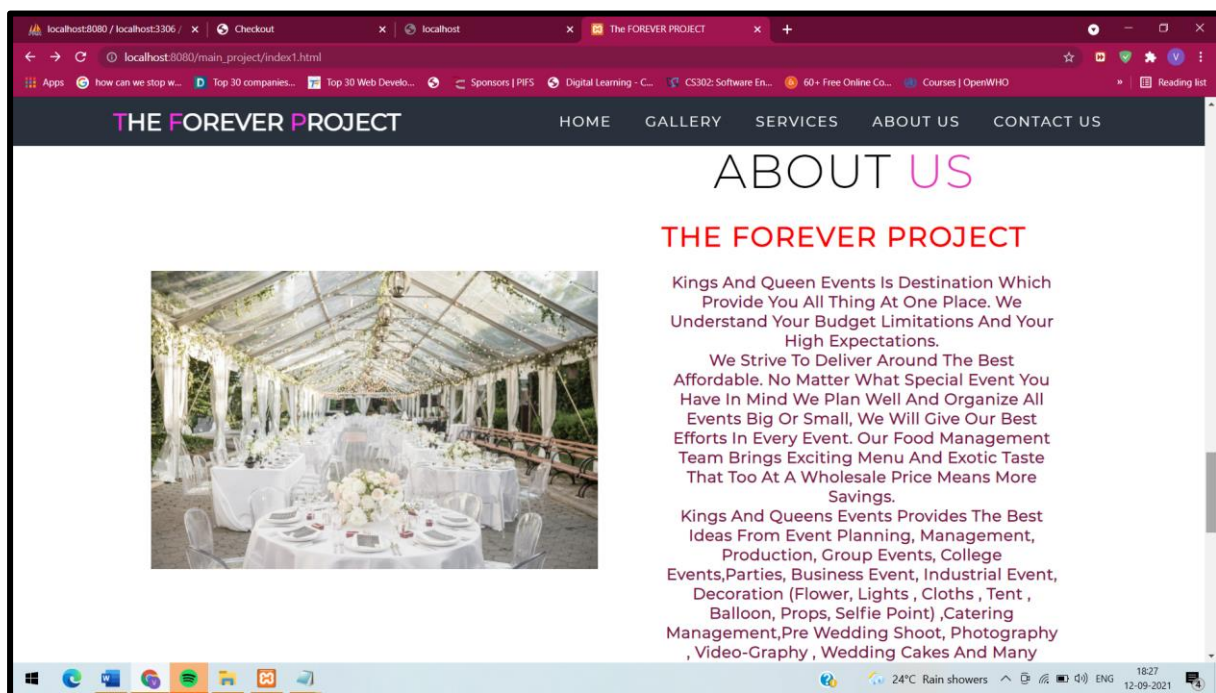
localhost:8080 / localhost:3306 / ×
Checkout ×
localhost ×
The FOREVER PROJECT ×
+

localhost:8080/main_project/index1.html

Apps how can we stop w... Top 30 companies... Top 30 Web Develo... Sponsors | PIFS Digital Learning - C... CS302: Software En... 60+ Free Online Co... Courses | OpenWHO » Reading list

THE FOREVER PROJECT

HOME GALLERY SERVICES ABOUT US CONTACT US

ABOUT US

THE FOREVER PROJECT

Kings And Queen Events Is Destination Which Provide You All Thing At One Place. We Understand Your Budget Limitations And Your High Expectations.
We Strive To Deliver Around The Best Affordable. No Matter What Special Event You Have In Mind We Plan Well And Organize All Events Big Or Small, We Will Give Our Best Efforts In Every Event. Our Food Management Team Brings Exciting Menu And Exotic Taste That Too At A Wholesale Price Means More Savings.
Kings And Queens Events Provides The Best Ideas From Event Planning, Management, Production, Group Events, College Events,Parties, Business Event, Industrial Event, Decoration (Flower, Lights , Cloths , Tent , Balloon, Props, Selfie Point) ,Catering Management,Pre Wedding Shoot, Photography , Video-Graphy , Wedding Cakes And Many

24°C Rain showers ENG 18:27 12-09-2021